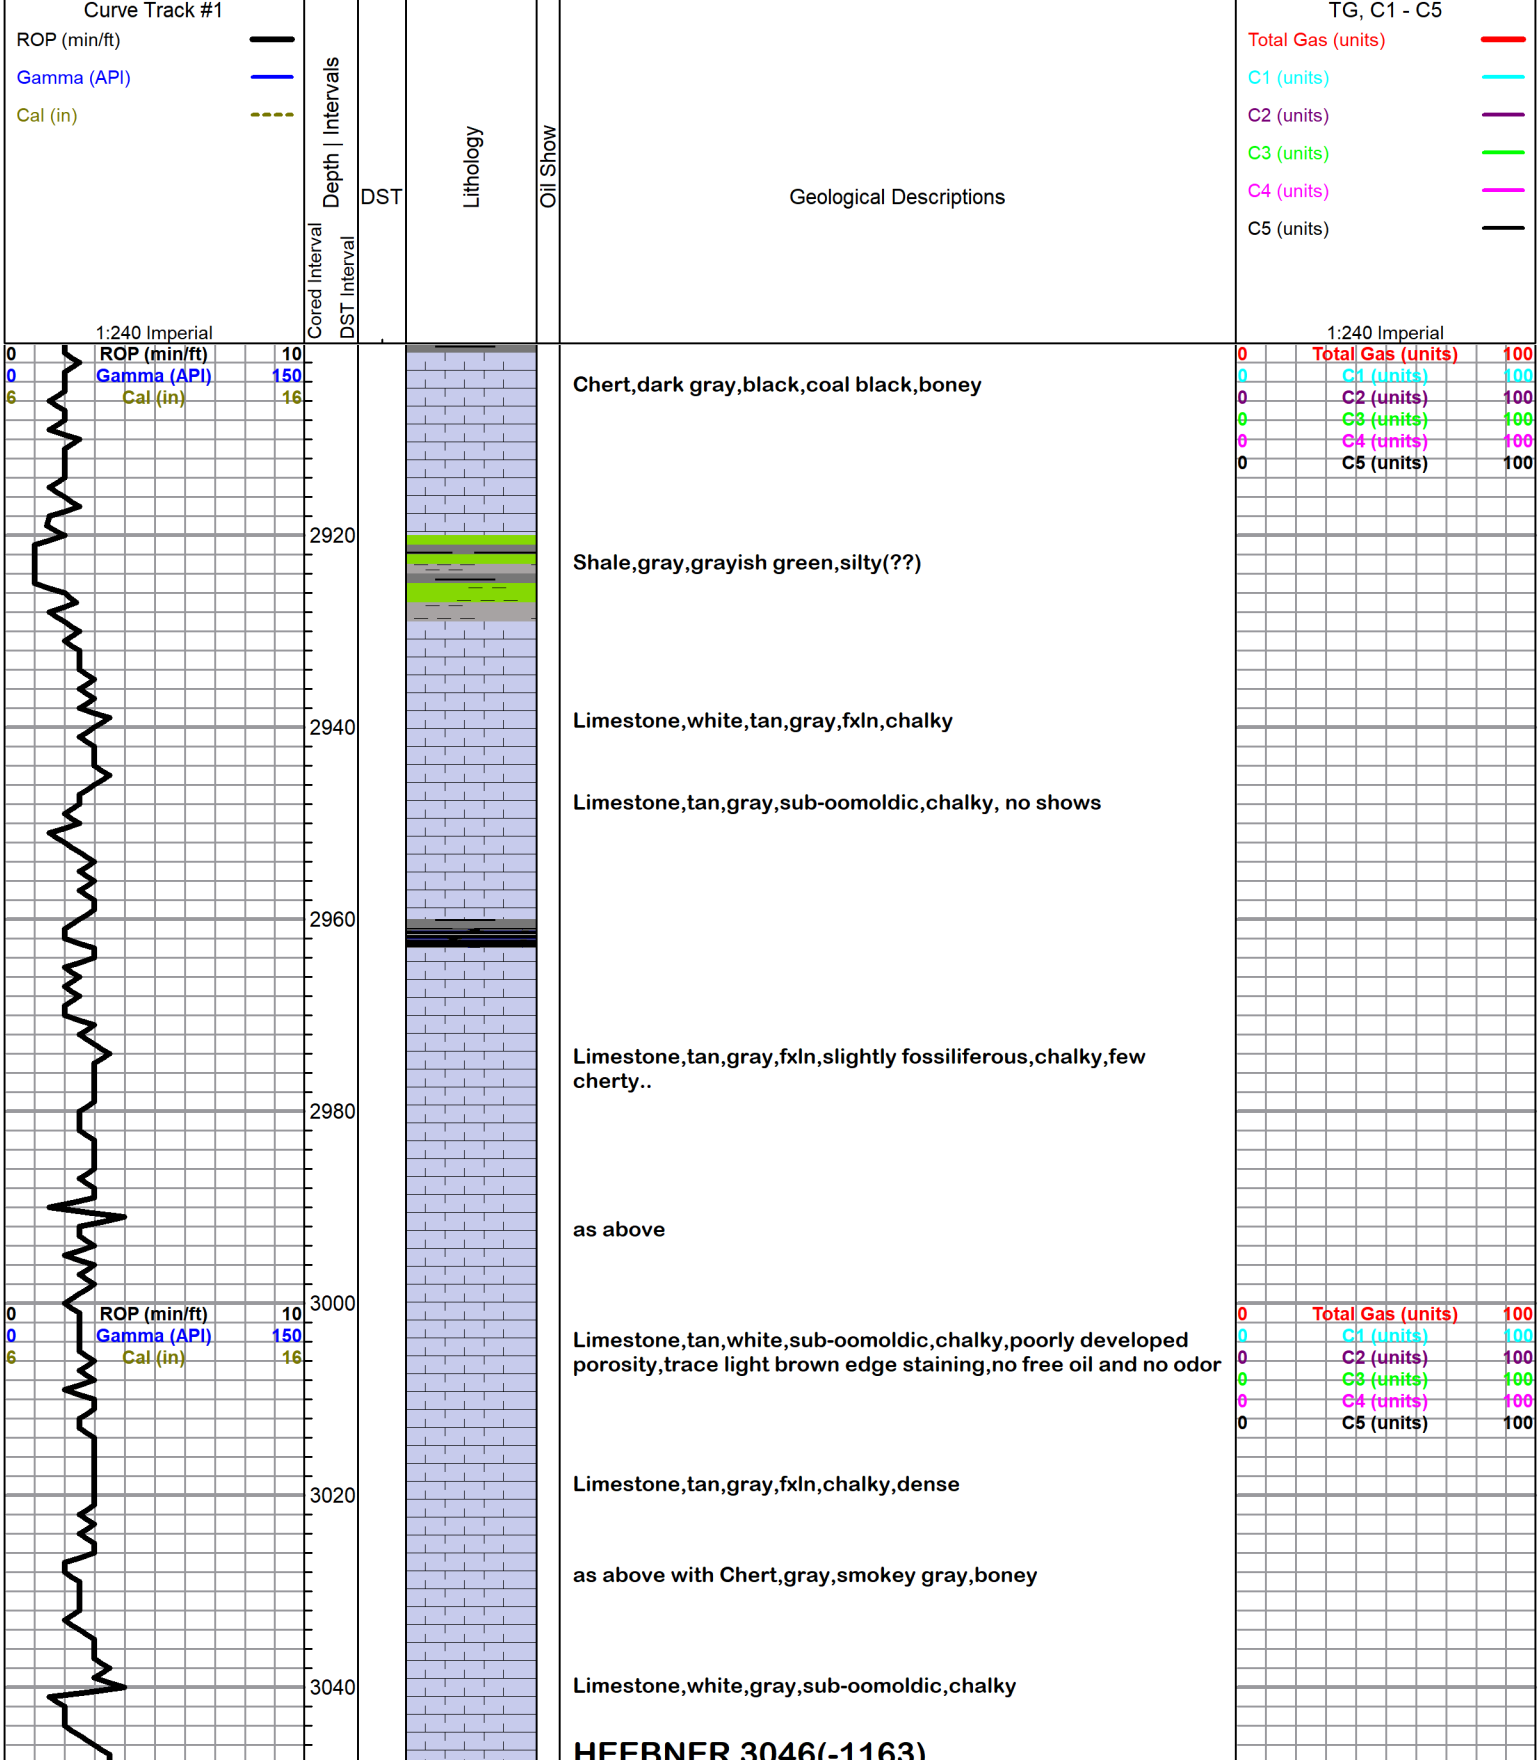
Curve Track #1
ROP (min/ft)
Gamma (API)
Cal (in)
1:240 Imperial

Cored Interval
Depth | Intervals
DST Interval
DST
Lithology
Oil Show
Geological Descriptions

TG, C1 - C5
Total Gas (units)
C1 (units)
C2 (units)
C3 (units)
C4 (units)
C5 (units)
1:240 Imperial

0 ROP (min/ft) 10
0 Gamma (API) 150
6 Cal (in) 16

0 Total Gas (units) 100
0 C1 (units) 100
0 C2 (units) 100
0 C3 (units) 100
0 C4 (units) 100
0 C5 (units) 100

Chert,dark gray,black,coal black,boney

2920

Shale,gray,grayish green,silty(??)

2940

Limestone,white,tan,gray,fxln,chalky

Limestone,tan,gray,sub-oomoldic,chalky, no shows

2960

Limestone,tan,gray,fxln,slightly fossiliferous,chalky,few cherty..

2980

as above

3000

0 ROP (min/ft) 10
0 Gamma (API) 150
6 Cal (in) 16

0 Total Gas (units) 100
0 C1 (units) 100
0 C2 (units) 100
0 C3 (units) 100
0 C4 (units) 100
0 C5 (units) 100

Limestone,tan,white,sub-oomoldic,chalky,poorly developed porosity,trace light brown edge staining,no free oil and no odor

3020

Limestone,tan,gray,fxln,chalky,dense

as above with Chert,gray,smokey gray,boney

3040

Limestone,white,gray,sub-oomoldic,chalky

HEEBNER 3046(-1163)